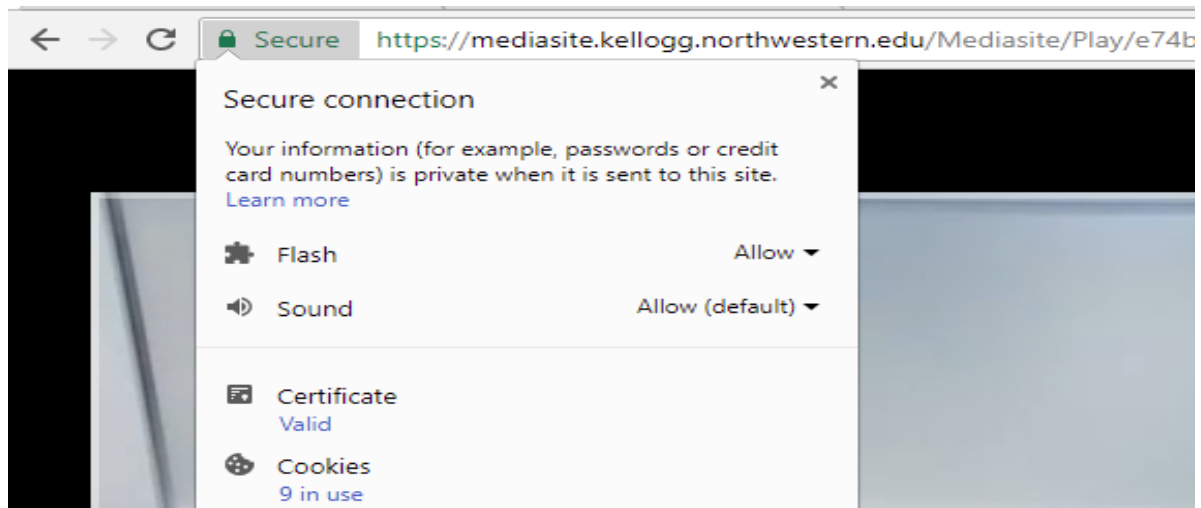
Secure https://mediasite.kellogg.northwestern.edu/Mediasite/Play/e74b

Secure connection

×

Your information (for example, passwords or credit card numbers) is private when it is sent to this site.
Learn more

Flash Allow

Sound Allow (default)

Certificate
Valid

Cookies
9 in use